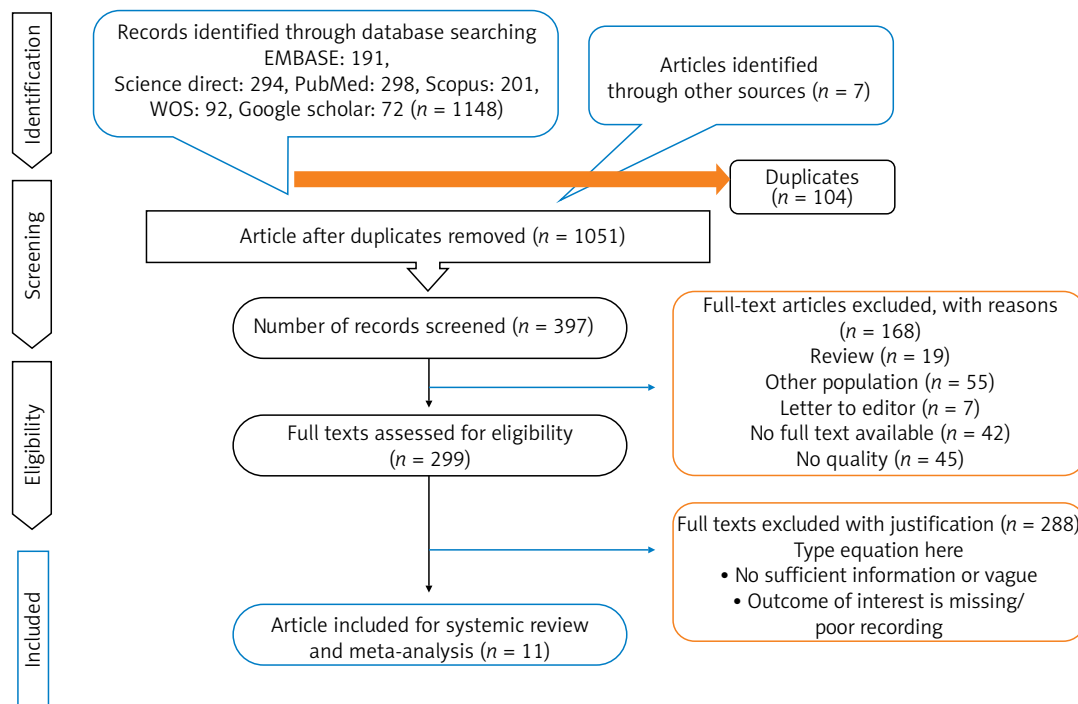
Identification

Records identified through database searching EMBASE: 191, Science direct: 294, PubMed: 298, Scopus: 201, WOS: 92, Google scholar: 72 ($n$ = 1148)

Articles identified through other sources ($n$ = 7)

Duplicates ($n$ = 104)

Screening

Article after duplicates removed ($n$ = 1051)

Number of records screened ($n$ = 397)

Full-text articles excluded, with reasons ($n$ = 168)
Review ($n$ = 19)
Other population ($n$ = 55)
Letter to editor ($n$ = 7)
No full text available ($n$ = 42)
No quality ($n$ = 45)

Eligibility

Full texts assessed for eligibility ($n$ = 299)

Full texts excluded with justification ($n$ = 288)
Type equation here
• No sufficient information or vague
• Outcome of interest is missing/ poor recording

Included

Article included for systemic review and meta-analysis ($n$ = 11)